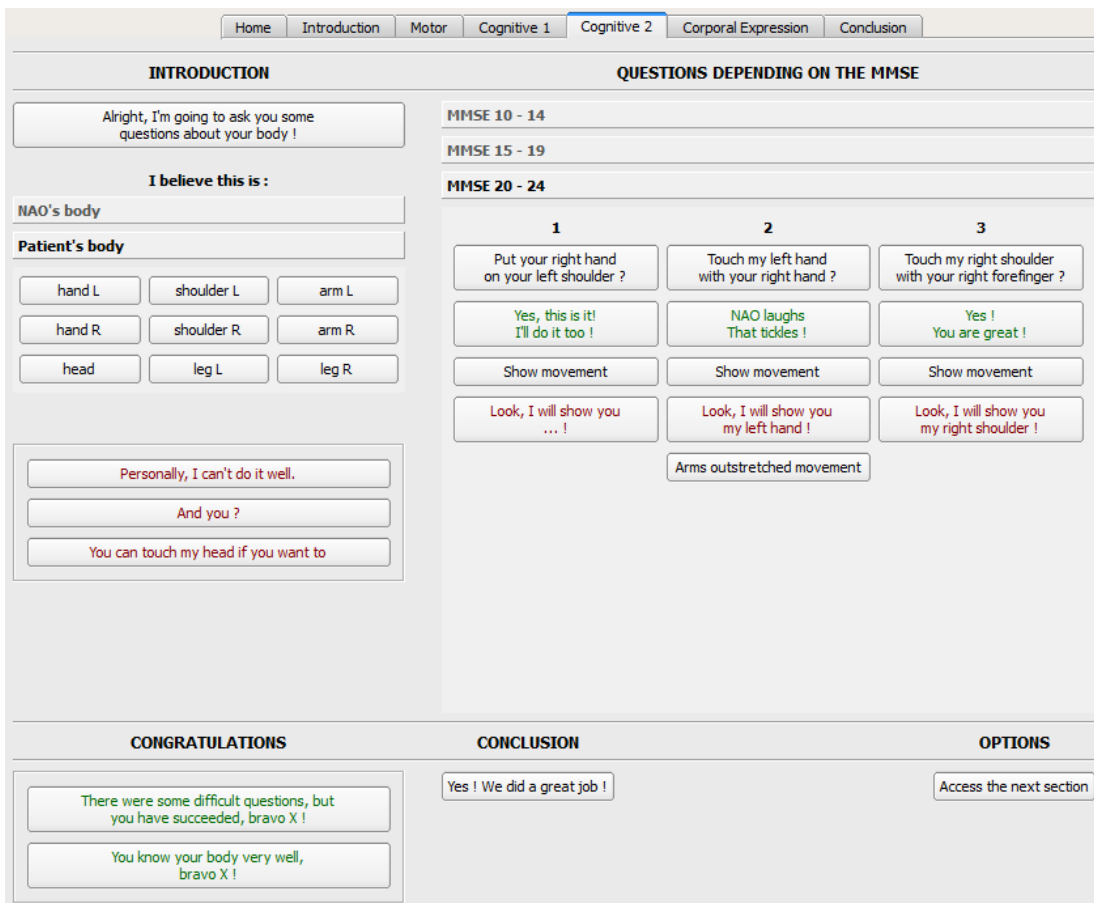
Home | Introduction | Motor | Cognitive 1 | Cognitive 2 | Corporal Expression | Conclusion

INTRODUCTION

Alright, I'm going to ask you some questions about your body !

I believe this is :

NAO's body

Patient's body

hand L
shoulder L
arm L
hand R
shoulder R
arm R
head
leg L
leg R

Personally, I can't do it well.

And you ?

You can touch my head if you want to

QUESTIONS DEPENDING ON THE MMSE

MMSE 10 - 14

MMSE 15 - 19

MMSE 20 - 24

| 1 | 2 | 3 |
|---|---|---|
| Put your right hand on your left shoulder ? | Touch my left hand with your right hand ? | Touch my right shoulder with your right forefinger ? |
| Yes, this is it! I'll do it too ! | NAO laughs That tickles ! | Yes ! You are great ! |
| Show movement | Show movement | Show movement |
| Look, I will show you ... ! | Look, I will show you my left hand ! | Look, I will show you my right shoulder ! |
| | Arms outstretched movement | |

CONGRATULATIONS

There were some difficult questions, but you have succeeded, bravo X !

You know your body very well, bravo X !

CONCLUSION

Yes ! We did a great job !

OPTIONS

Access the next section